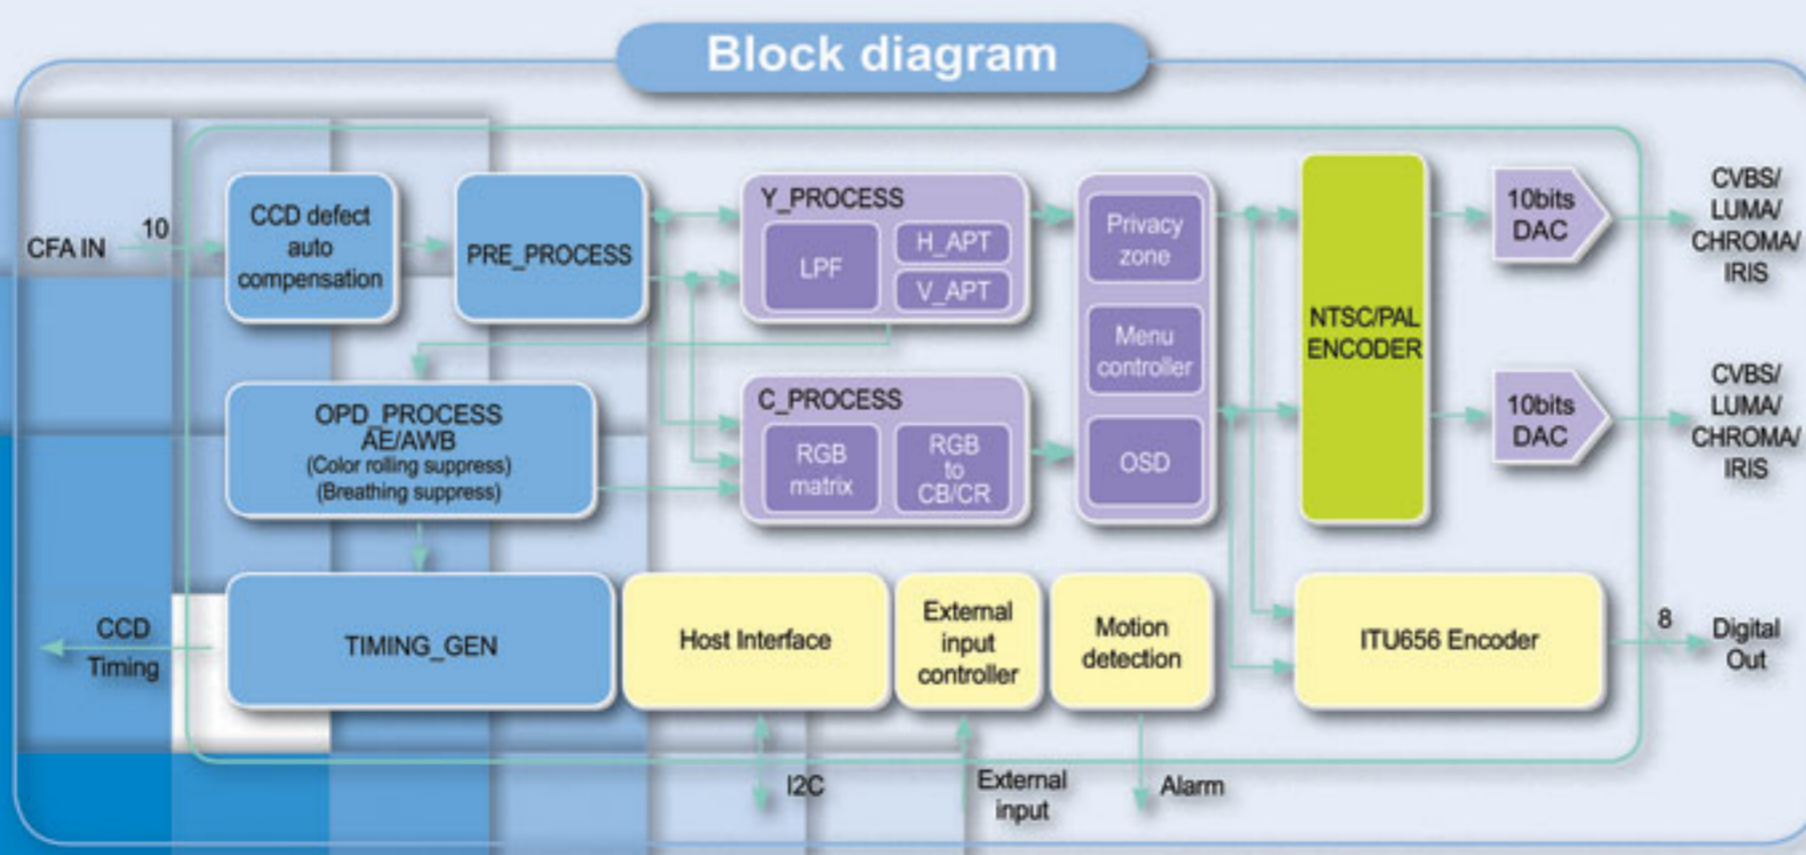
Block diagram

CFA IN

10

CCD defect auto compensation

PRE_PROCESS

Y_PROCESS

LPF

H_APT

V_APT

Privacy zone

Menu controller

OSD

NTSC/PAL ENCODER

10bits DAC

10bits DAC

CVBS/ LUMA/ CHROMA/ IRIS

CVBS/ LUMA/ CHROMA/ IRIS

OPD_PROCESS AE/AWB (Color rolling suppress) (Breathing suppress)

C_PROCESS

RGB matrix

RGB to CB/CR

CCD Timing

TIMING_GEN

Host Interface

External input controller

Motion detection

ITU656 Encoder

8

Digital Out

I2C

External input

Alarm